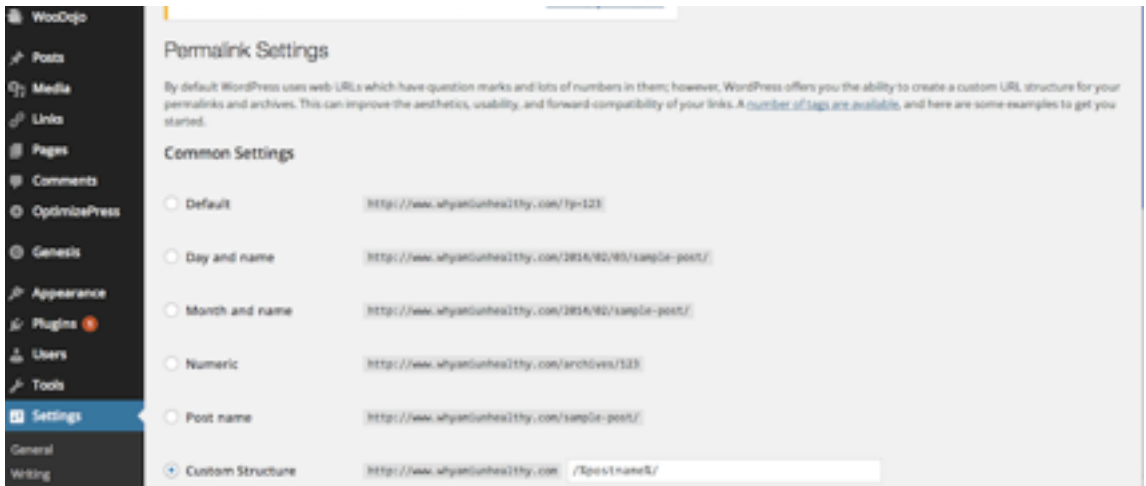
WooDojo
Posts
Media
Links
Pages
Comments
OptimizePress
Genesis
Appearance
Plugins 6
Users
Tools
Settings
General
Writing

Permalink Settings

By default WordPress uses web URLs which have question marks and lots of numbers in them; however, WordPress offers you the ability to create a custom URL structure for your permalinks and archives. This can improve the aesthetics, usability, and forward-compatibility of your links. A number of tags are available, and here are some examples to get you started.

Common Settings

Default http://www.whyamIunhealthy.com/?p=123

Day and name http://www.whyamIunhealthy.com/2014/02/05/sample-post/

Month and name http://www.whyamIunhealthy.com/2014/02/sample-post/

Numeric http://www.whyamIunhealthy.com/archives/123

Post name http://www.whyamIunhealthy.com/sample-post/

Custom Structure http://www.whyamIunhealthy.com /%postname%/